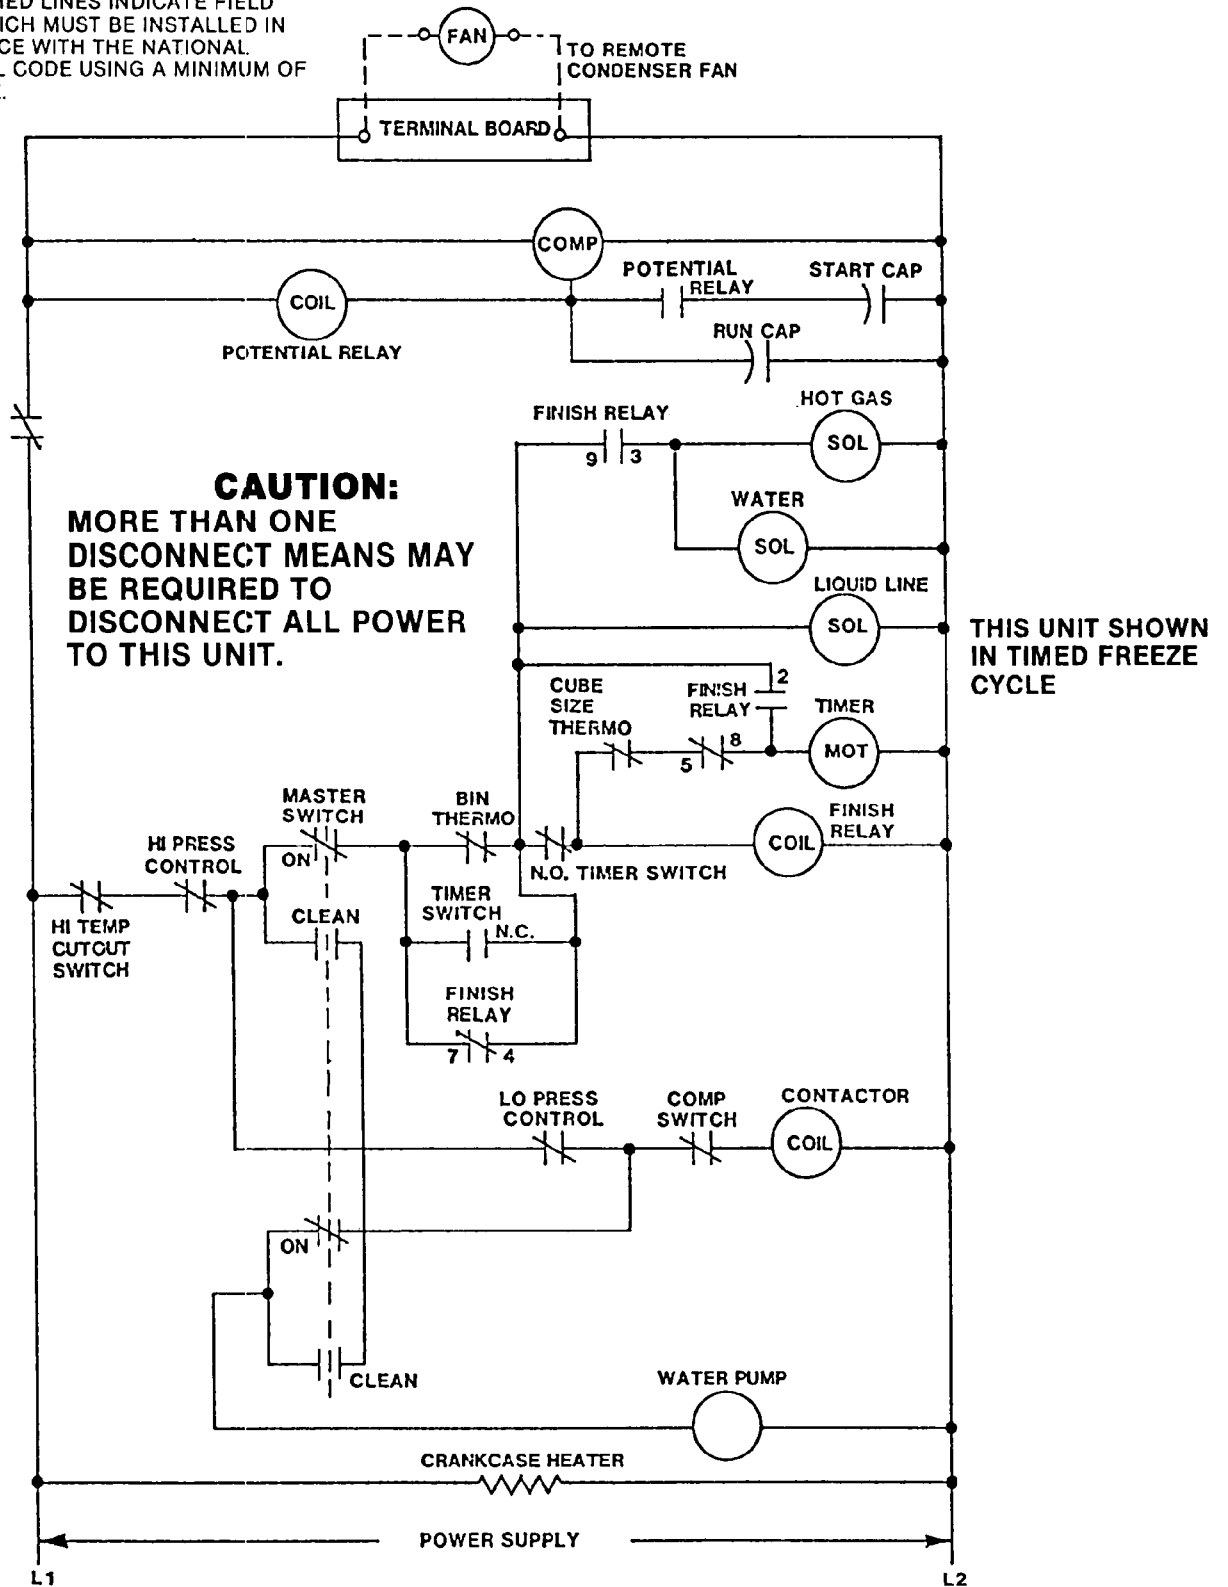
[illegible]ED LINES INDICATE FIELD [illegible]ICH MUST BE INSTALLED IN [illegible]CE WITH THE NATIONAL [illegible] CODE USING A MINIMUM OF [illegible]

FAN

TO REMOTE CONDENSER FAN

TERMINAL BOARD

COMP

POTENTIAL RELAY

START CAP

COIL

POTENTIAL RELAY

RUN CAP

FINISH RELAY

9 3

HOT GAS

SOL

CAUTION:
MORE THAN ONE DISCONNECT MEANS MAY BE REQUIRED TO DISCONNECT ALL POWER TO THIS UNIT.

WATER

SOL

LIQUID LINE

SOL

THIS UNIT SHOWN IN TIMED FREEZE CYCLE

2

CUBE SIZE THERMO

FINISH RELAY

TIMER

5 8

MOT

MASTER SWITCH

BIN THERMO

FINISH RELAY

COIL

HI PRESS CONTROL

ON

N.O. TIMER SWITCH

TIMER SWITCH

HI TEMP CUTOUT SWITCH

CLEAN

N.C.

FINISH RELAY

7 4

LO PRESS CONTROL

COMP SWITCH

CONTACTOR

COIL

ON

CLEAN

WATER PUMP

CRANKCASE HEATER

POWER SUPPLY

L1

L2